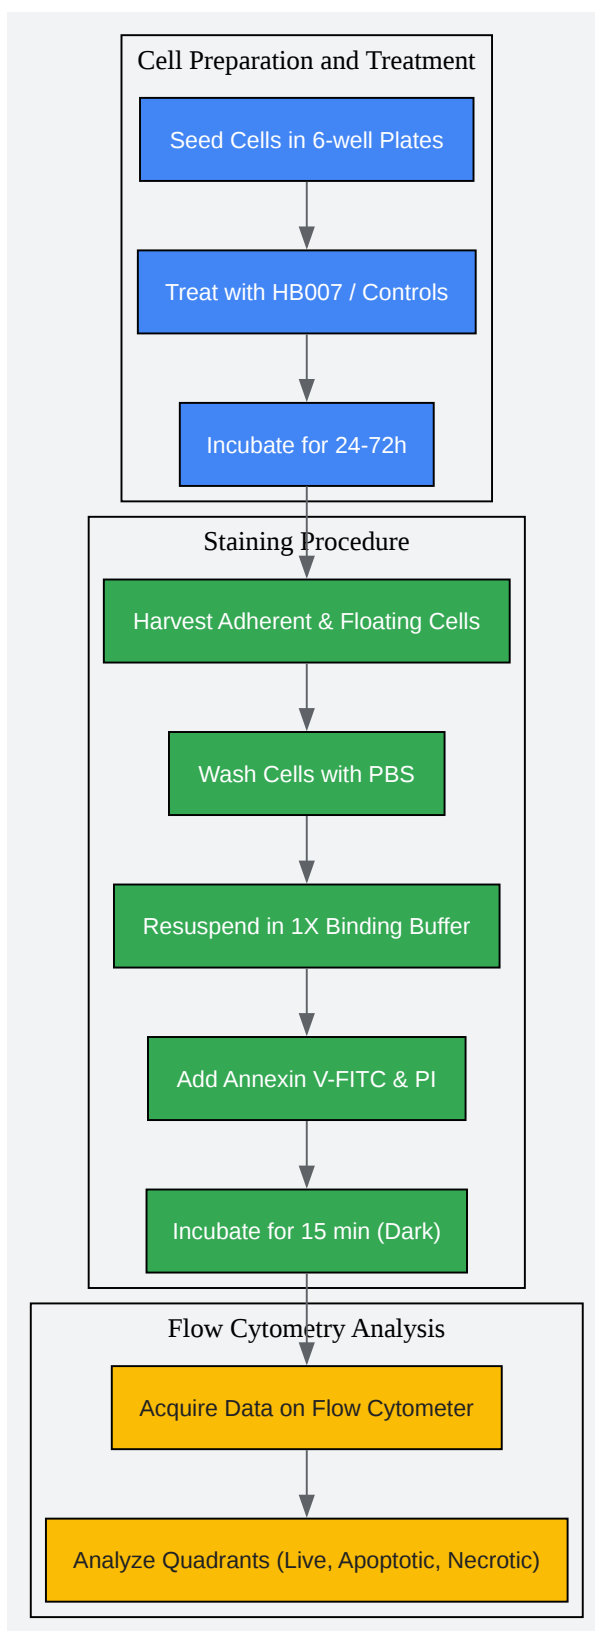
Cell Preparation and Treatment

Seed Cells in 6-well Plates

Treat with HB007 / Controls

Incubate for 24-72h

Staining Procedure

Harvest Adherent & Floating Cells

Wash Cells with PBS

Resuspend in 1X Binding Buffer

Add Annexin V-FITC & PI

Incubate for 15 min (Dark)

Flow Cytometry Analysis

Acquire Data on Flow Cytometer

Analyze Quadrants (Live, Apoptotic, Necrotic)